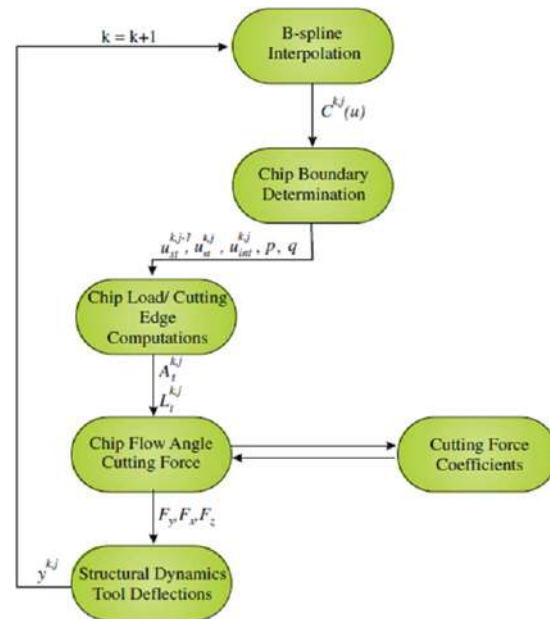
k = k+1

B-spline Interpolation

$C^{k,j}(u)$

Chip Boundary Determination

$u_{st}^{k,j-1}$, $u_{st}^{k,j}$, $u_{int}^{k,j}$, $p$, $q$

Chip Load/ Cutting Edge Computations

$A_t^{k,j}$

$L_t^{k,j}$

Chip Flow Angle Cutting Force

Cutting Force Coefficients

$F_y F_x F_z$

$y^{k,j}$

Structural Dynamics Tool Deflections